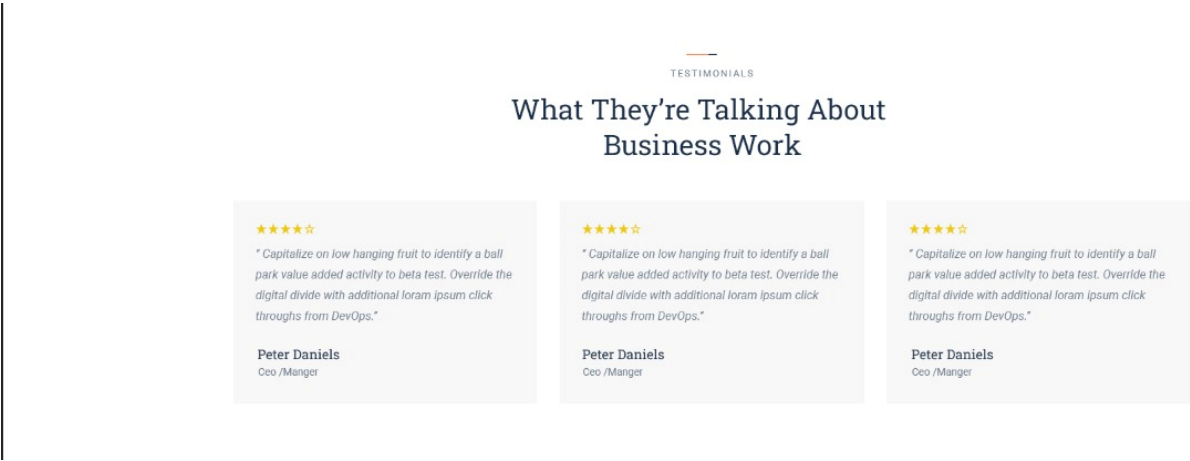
TESTIMONIALS

What They’re Talking About Business Work

★★★★☆

" Capitalize on low hanging fruit to identify a ball park value added activity to beta test. Override the digital divide with additional loram ipsum click throughs from DevOps."

Peter Daniels
Ceo /Manger

★★★★☆

" Capitalize on low hanging fruit to identify a ball park value added activity to beta test. Override the digital divide with additional loram ipsum click throughs from DevOps."

Peter Daniels
Ceo /Manger

★★★★☆

" Capitalize on low hanging fruit to identify a ball park value added activity to beta test. Override the digital divide with additional loram ipsum click throughs from DevOps."

Peter Daniels
Ceo /Manger